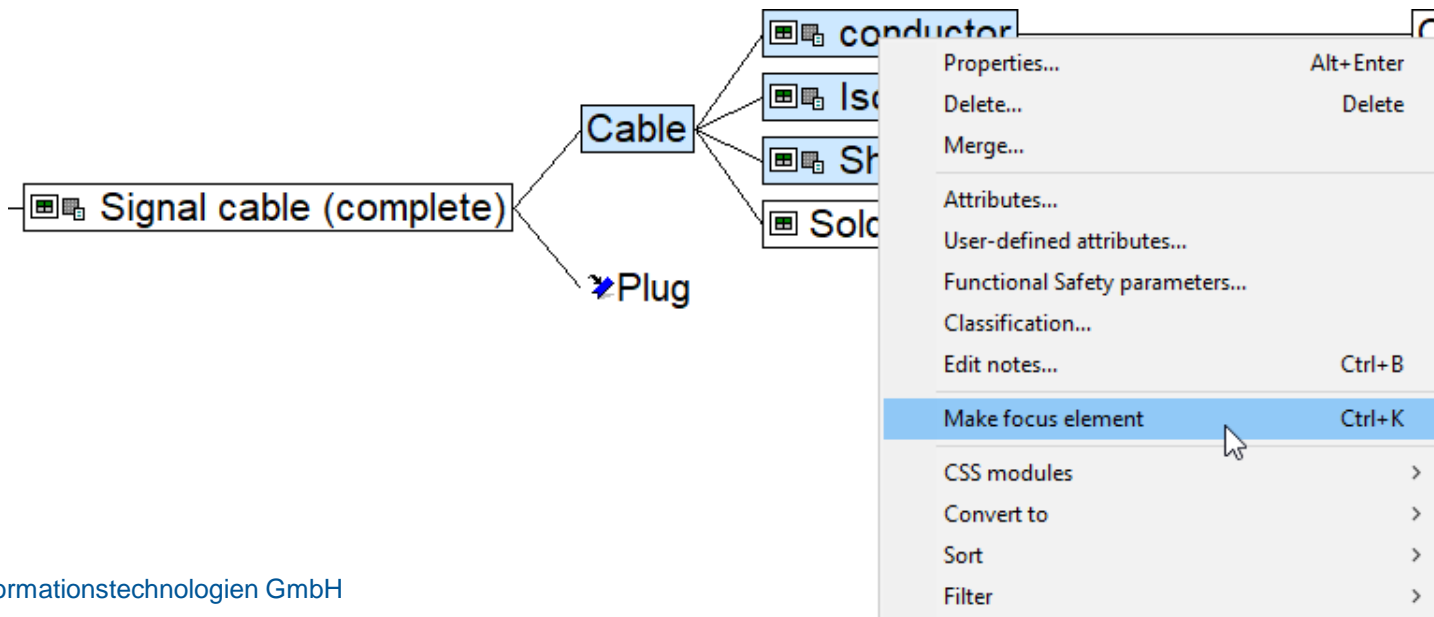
conductor
Cable
Isc
Sh
Signal cable (complete)
Solc
Plug

Properties... Alt+Enter
Delete... Delete
Merge...
Attributes...
User-defined attributes...
Functional Safety parameters...
Classification...
Edit notes... Ctrl+B
Make focus element Ctrl+K
CSS modules >
Convert to >
Sort >
Filter >

ormationstechnologien GmbH